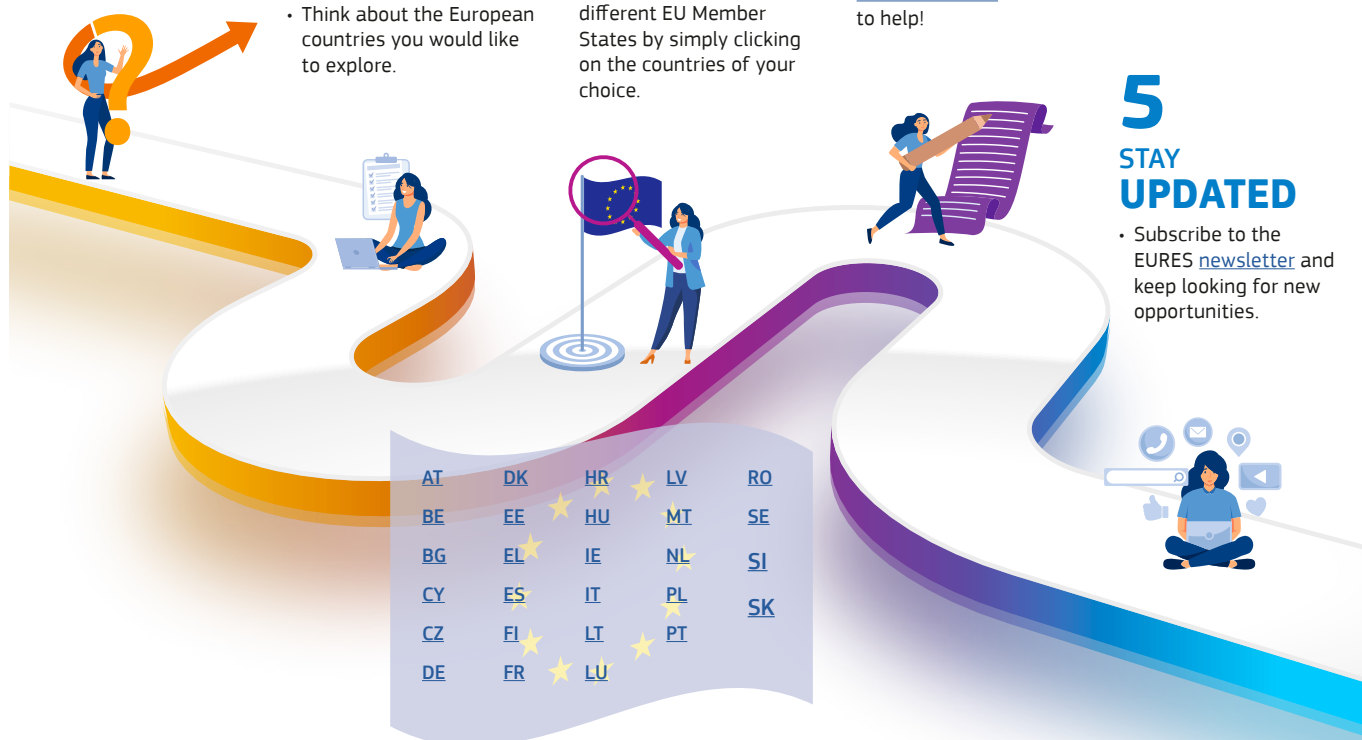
• Think about the European countries you would like to explore.

different EU Member States by simply clicking on the countries of your choice.

to help!

5
STAY
UPDATED

• Subscribe to the EURES newsletter and keep looking for new opportunities.

| AT | DK | HR | LV | RO |
|---|---|---|---|---|
| BE | EE | HU | MT | SE |
| BG | EL | IE | NL | SI |
| CY | ES | IT | PL | SK |
| CZ | FI | LT | PT | |
| DE | FR | LU | | |